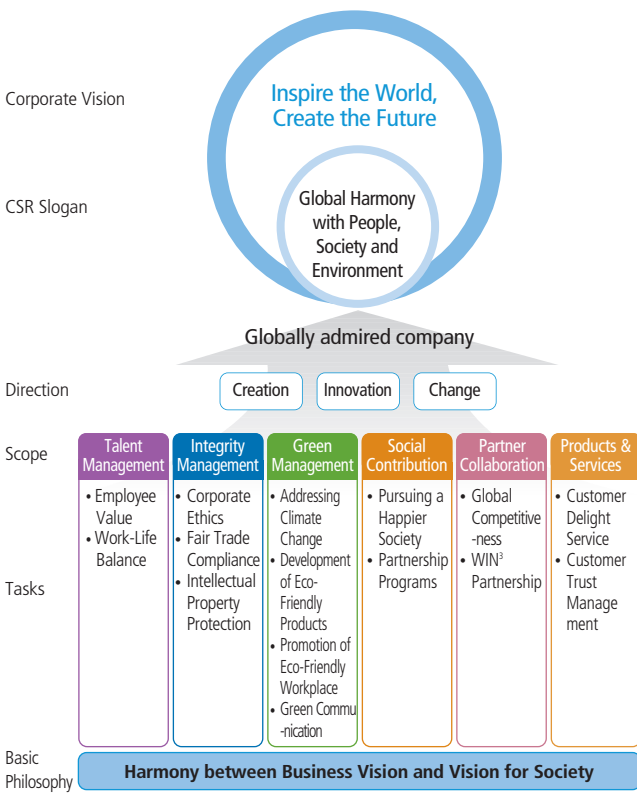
Corporate Vision

Inspire the World, Create the Future

CSR Slogan

Global Harmony with People, Society and Environment

Globally admired company

Direction

Creation

Innovation

Change

Scope

Talent Management

Integrity Management

Green Management

Social Contribution

Partner Collaboration

Products & Services

Tasks

• Employee Value
• Work-Life Balance

• Corporate Ethics
• Fair Trade Compliance
• Intellectual Property Protection

• Addressing Climate Change
• Development of Eco-Friendly Products
• Promotion of Eco-Friendly Workplace
• Green Commu-nication

• Pursuing a Happier Society
• Partnership Programs

• Global Competitive-ness
• WIN$^3$ Partnership

• Customer Delight Service
• Customer Trust Manage ment

Basic Philosophy

Harmony between Business Vision and Vision for Society